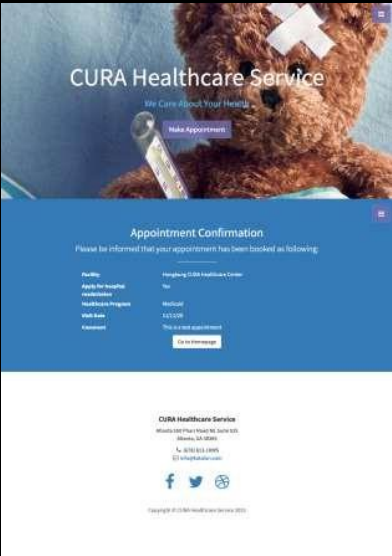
CURA Healthcare Service

We Care About Your Health

Make Appointment

Appointment Confirmation

Please be informed that your appointment has been booked as following:

| | |
|---|---|
| Facility | Hongkong CURA Healthcare Center |
| Apply for hospital readmission | Yes |
| Healthcare Program | Medicaid |
| Visit Date | 11/11/18 |
| Comment | This is a test appointment |

Go to Homepage

CURA Healthcare Service

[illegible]
Atlanta, GA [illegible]

(678) 813-1KMS
info@katalon.com

Copyright © CURA Healthcare Service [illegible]